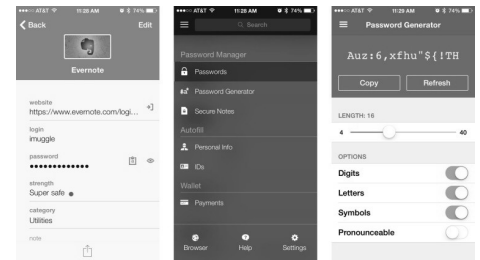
●●●○○ AT&T 11:28 AM 74%

Back

Edit

Evernote

website
https://www.evernote.com/logi...

login
imuggle

password
••••••••••••••

strength
Super safe

category
Utilities

note

●●●○○ AT&T 11:28 AM 74%

Search

Password Manager

Passwords

Password Generator

Secure Notes

Autofill

Personal Info

IDs

Wallet

Payments

Browser

Help

Settings

●●●○○ AT&T 11:29 AM 74%

Password Generator

Auz:6,xfhu"${!TH

Copy

Refresh

LENGTH: 16

4

40

OPTIONS

Digits

Letters

Symbols

Pronounceable